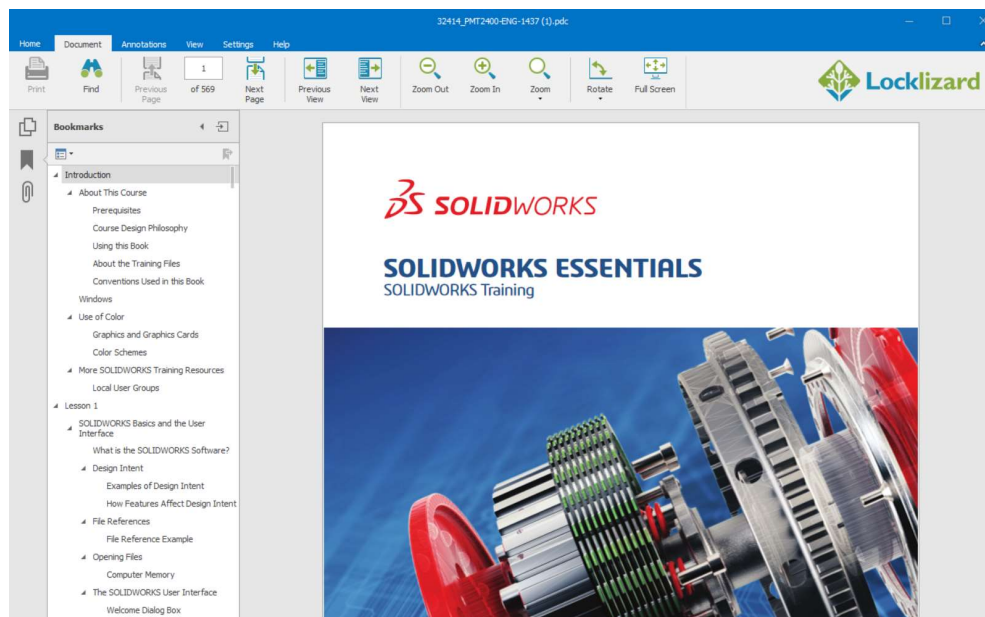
32414_PMT2400-ENG-1437 (1).pdc

Home Document Annotations View Settings Help

Print Find Previous Page 1 of 569 Next Page Previous View Next View Zoom Out Zoom In Zoom Rotate Full Screen

Locklizard

Bookmarks

Introduction
About This Course
Prerequisites
Course Design Philosophy
Using this Book
About the Training Files
Conventions Used in this Book
Windows
Use of Color
Graphics and Graphics Cards
Color Schemes
More SOLIDWORKS Training Resources
Local User Groups
Lesson 1
SOLIDWORKS Basics and the User Interface
What is the SOLIDWORKS Software?
Design Intent
Examples of Design Intent
How Features Affect Design Intent
File References
File Reference Example
Opening Files
Computer Memory
The SOLIDWORKS User Interface
Welcome Dialog Box

SOLIDWORKS

SOLIDWORKS ESSENTIALS
SOLIDWORKS Training